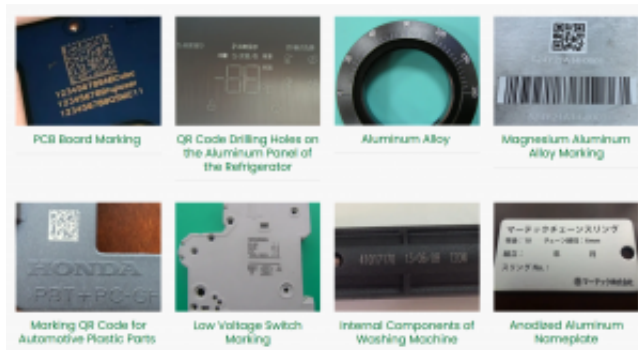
PCB Board Marking

QR Code Drilling Holes on the Aluminum Panel of the Refrigerator

Aluminum Alloy

Magnesium Aluminum Alloy Marking

Marking QR Code for Automotive Plastic Parts

Low Voltage Switch Marking

Internal Components of Washing Machine

Anodized Aluminum Nameplate

HONDA

PBT+PC-GF

マーテックチェーンスリング

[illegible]